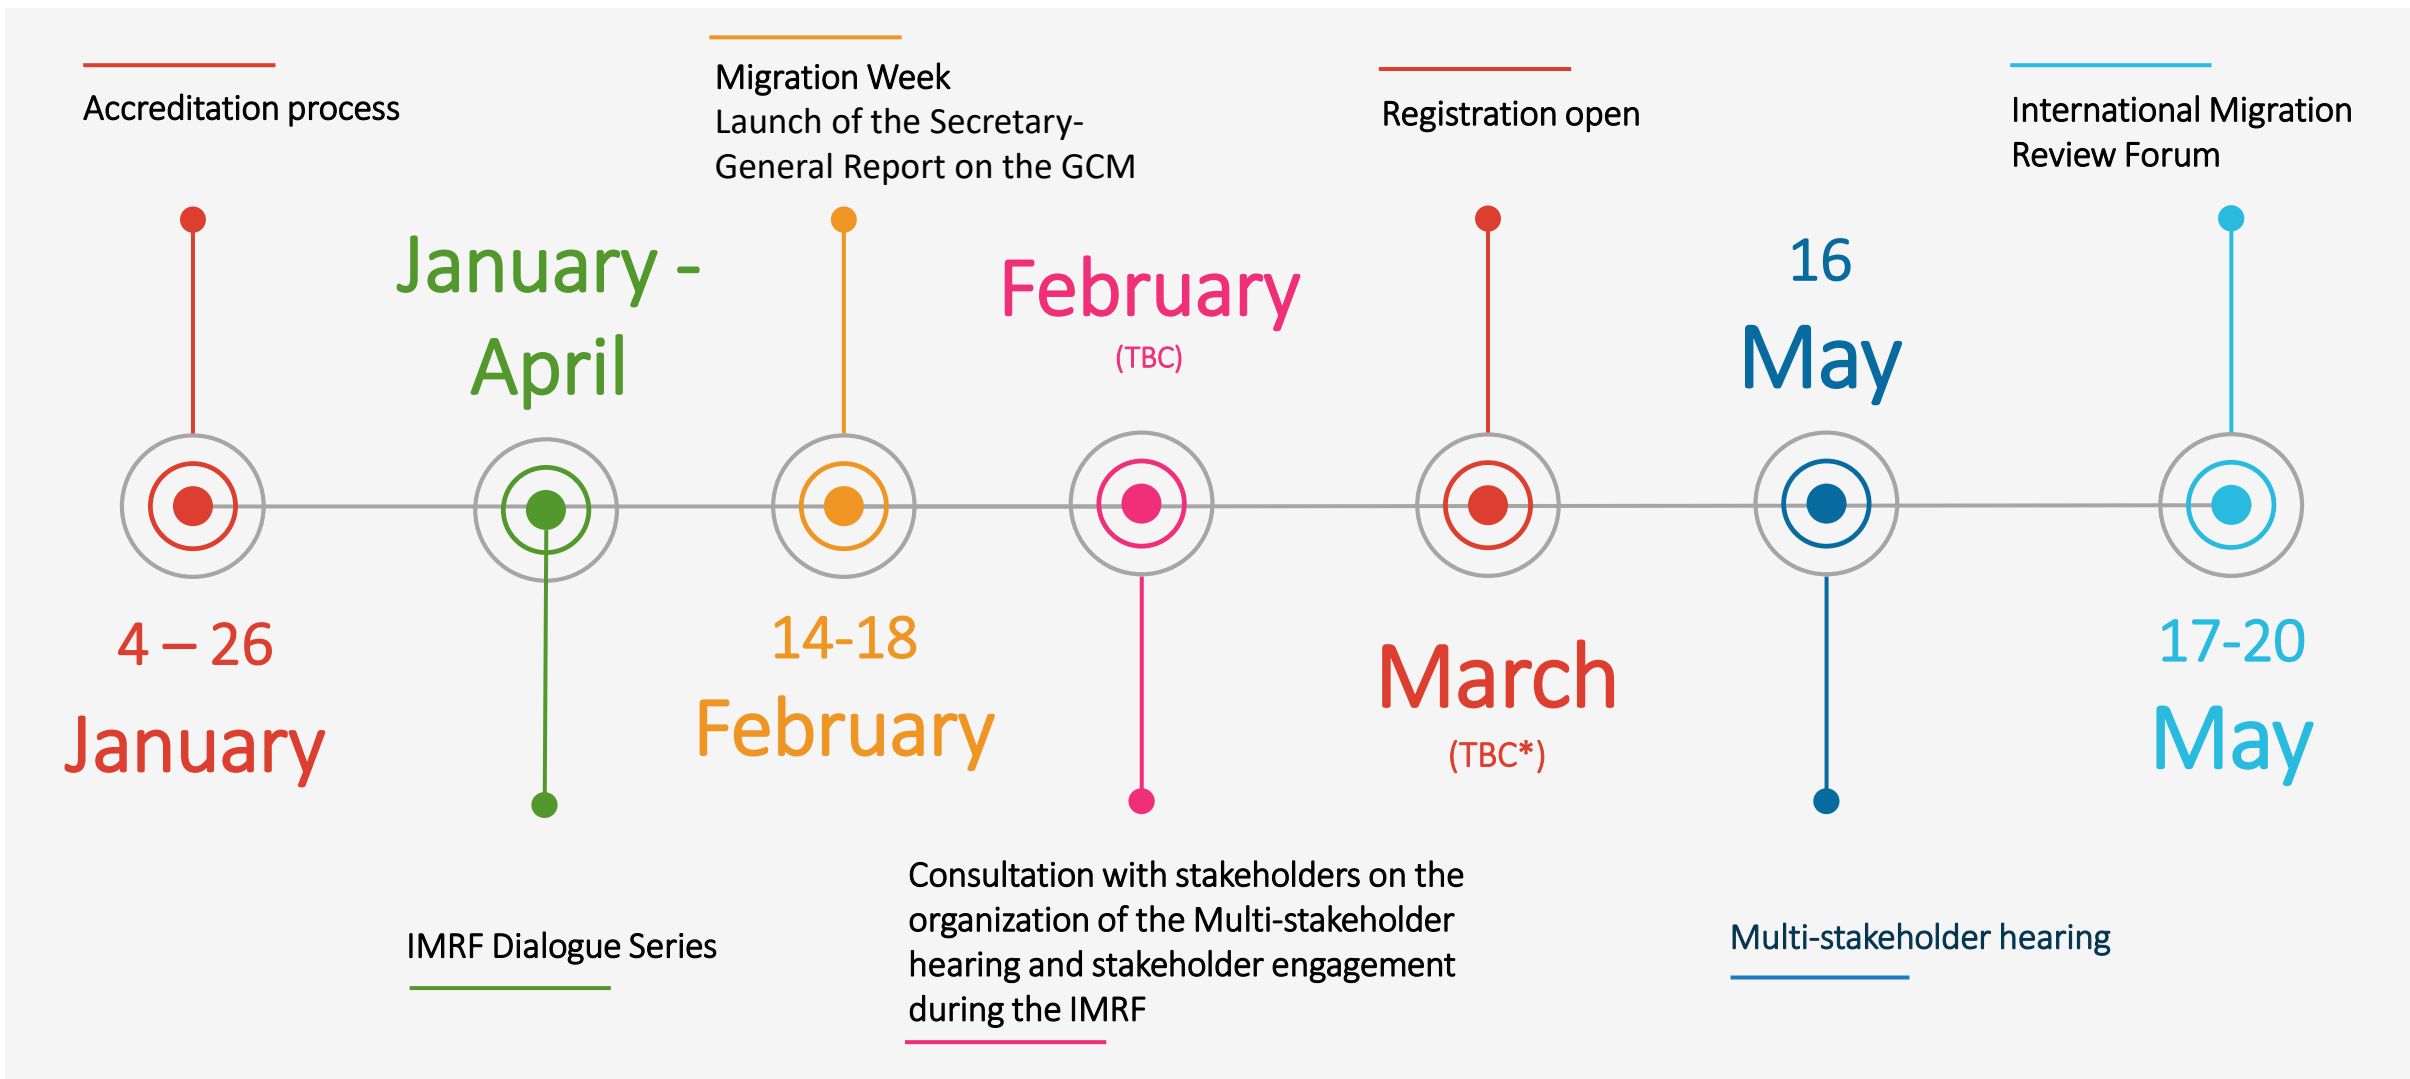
Accreditation process

4 – 26 January

January - April

IMRF Dialogue Series

Migration Week
Launch of the Secretary-General Report on the GCM

14-18 February

February (TBC)

Consultation with stakeholders on the organization of the Multi-stakeholder hearing and stakeholder engagement during the IMRF

Registration open

March (TBC*)

16 May

Multi-stakeholder hearing

International Migration Review Forum

17-20 May